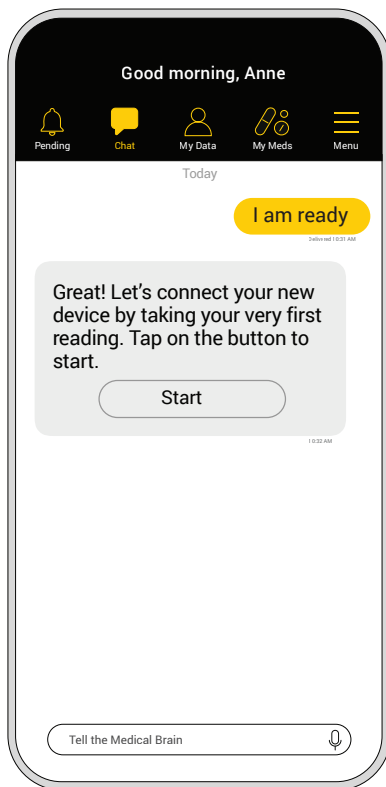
Good morning, Anne

Pending
Chat
My Data
My Meds
Menu

Today

I am ready

Delivered 10:31 AM

Great! Let's connect your new device by taking your very first reading. Tap on the button to start.

Start

10:32 AM

Tell the Medical Brain